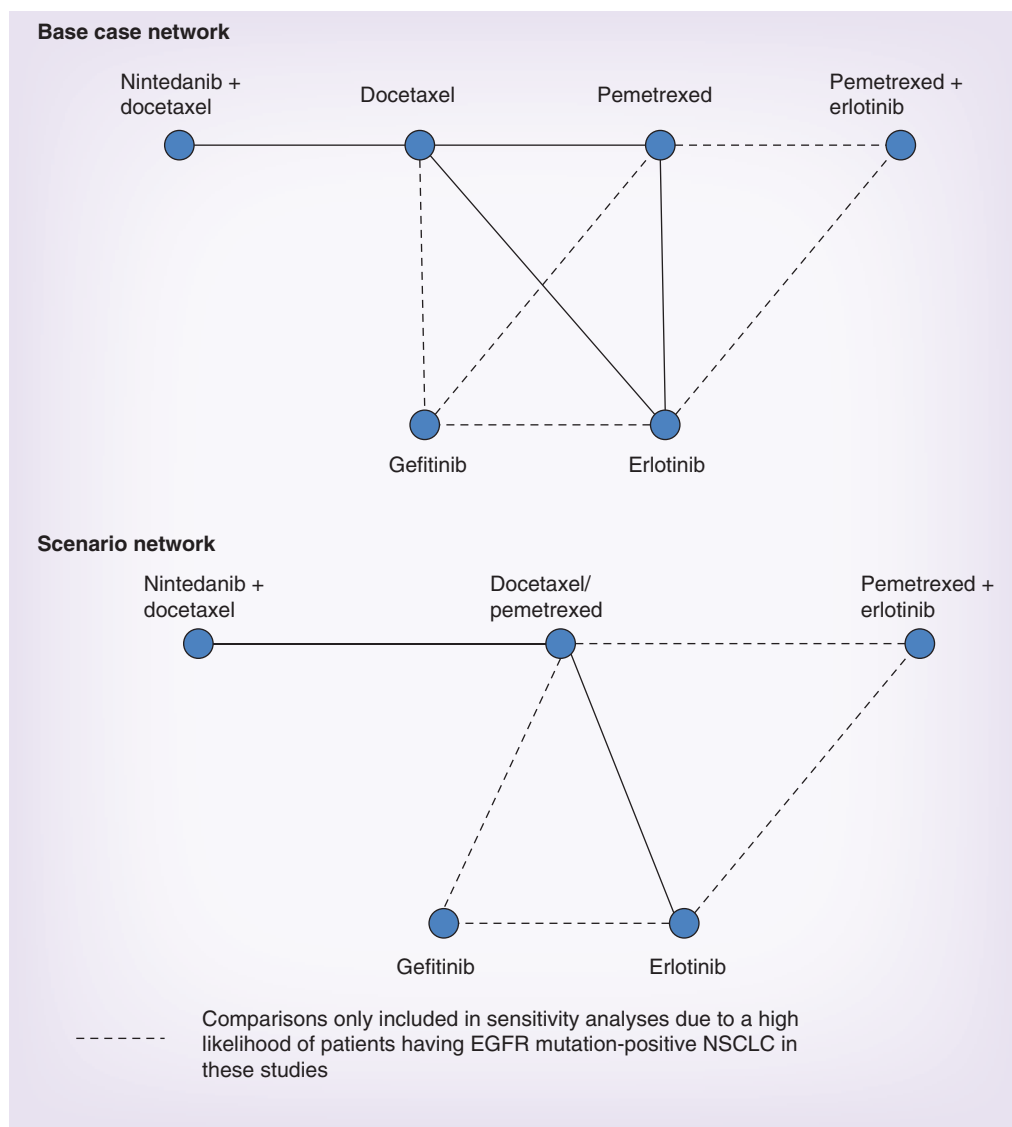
**Base case network**

Nintedanib + docetaxel

Docetaxel

Pemetrexed

Pemetrexed + erlotinib

Gefitinib

Erlotinib

**Scenario network**

Nintedanib + docetaxel

Docetaxel/ pemetrexed

Pemetrexed + erlotinib

Gefitinib

Erlotinib

Comparisons only included in sensitivity analyses due to a high likelihood of patients having EGFR mutation-positive NSCLC in these studies